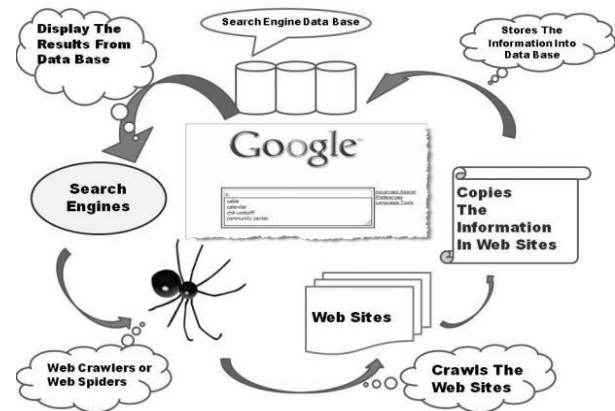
Display The Results From Data Base

Search Engine Data Base

Stores The Information Into Data Base

Google™

c
cable
calendar
chili cookoff
community center

Advanced Search
Preferences
Language Tools

Search Engines

Copies The Information In Web Sites

Web Sites

Web Crawlers or Web Spiders

Crawls The Web Sites